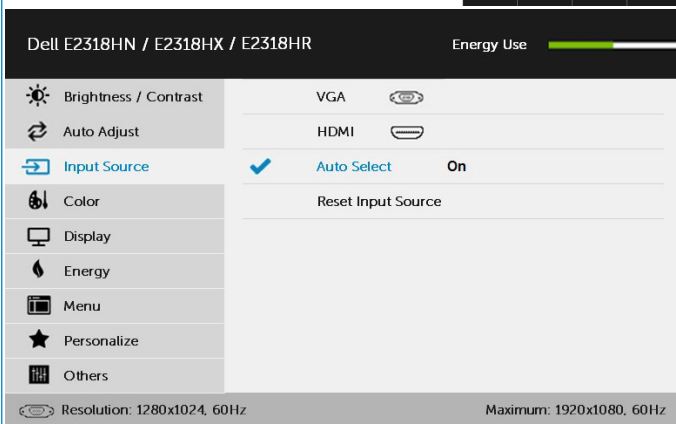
Dell E2318HN / E2318HX / E2318HR

Energy Use

Brightness / Contrast
Auto Adjust
Input Source
Color
Display
Energy
Menu
Personalize
Others

VGA
HDMI
Auto Select On
Reset Input Source

Resolution: 1280x1024, 60Hz

Maximum: 1920x1080, 60Hz